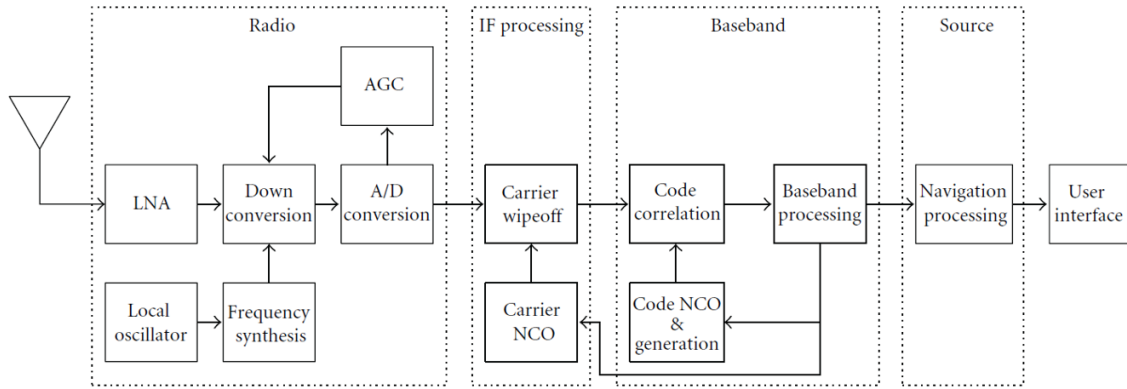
Radio

IF processing

Baseband

Source

AGC

LNA

Down conversion

A/D conversion

Carrier wipeoff

Code correlation

Baseband processing

Navigation processing

User interface

Local oscillator

Frequency synthesis

Carrier NCO

Code NCO & generation